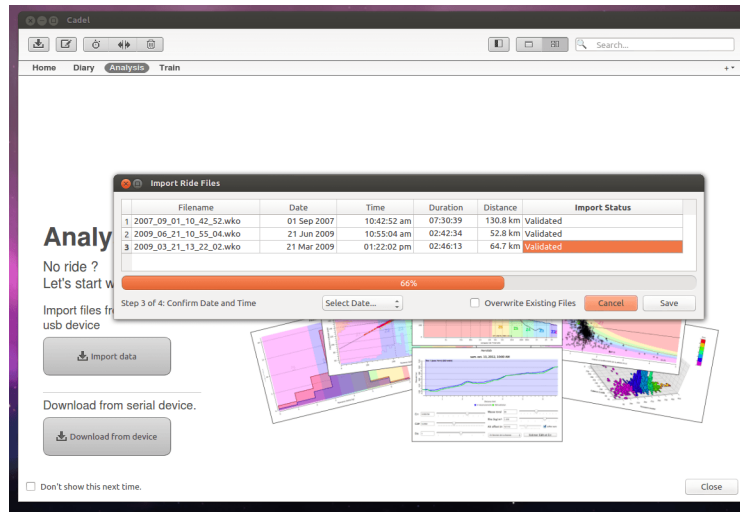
Cadel

Search...

Home Diary Analysis Train

Analy

No ride ?
Let's start w

Import files fr
usb device

Import data

Download from serial device.

Download from device

Don't show this next time.

Close

Import Ride Files

| | Filename | Date | Time | Duration | Distance | Import Status |
|---|---|---|---|---|---|---|
| 1 | 2007_09_01_10_42_52.wko | 01 Sep 2007 | 10:42:52 am | 07:30:39 | 130.8 km | Validated |
| 2 | 2009_06_21_10_55_04.wko | 21 Jun 2009 | 10:55:04 am | 02:42:34 | 52.8 km | Validated |
| 3 | 2009_03_21_13_22_02.wko | 21 Mar 2009 | 01:22:02 pm | 02:46:13 | 64.7 km | Validated |

66%

Step 3 of 4: Confirm Date and Time

Select Date...

Overwrite Existing Files

Cancel

Save